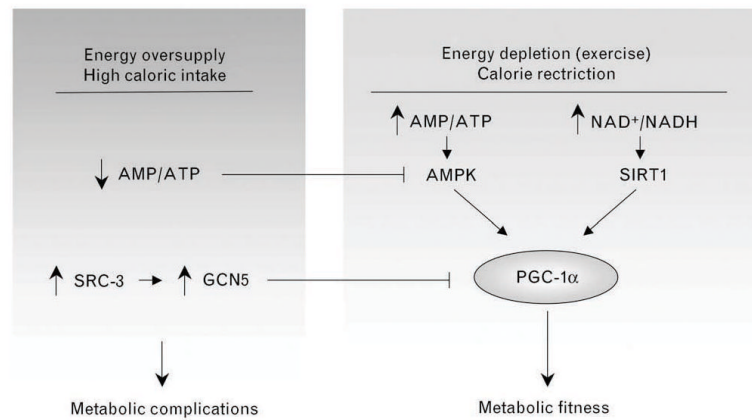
Energy oversupply
High caloric intake

Energy depletion (exercise)
Calorie rectriction

↑ AMP/ATP

↑ $NAD^+/NADH$

↓ AMP/ATP

AMPK

SIRT1

↑ SRC-3 → ↑ GCN5

PGC-1α

Metabolic complications

Metabolic fitness